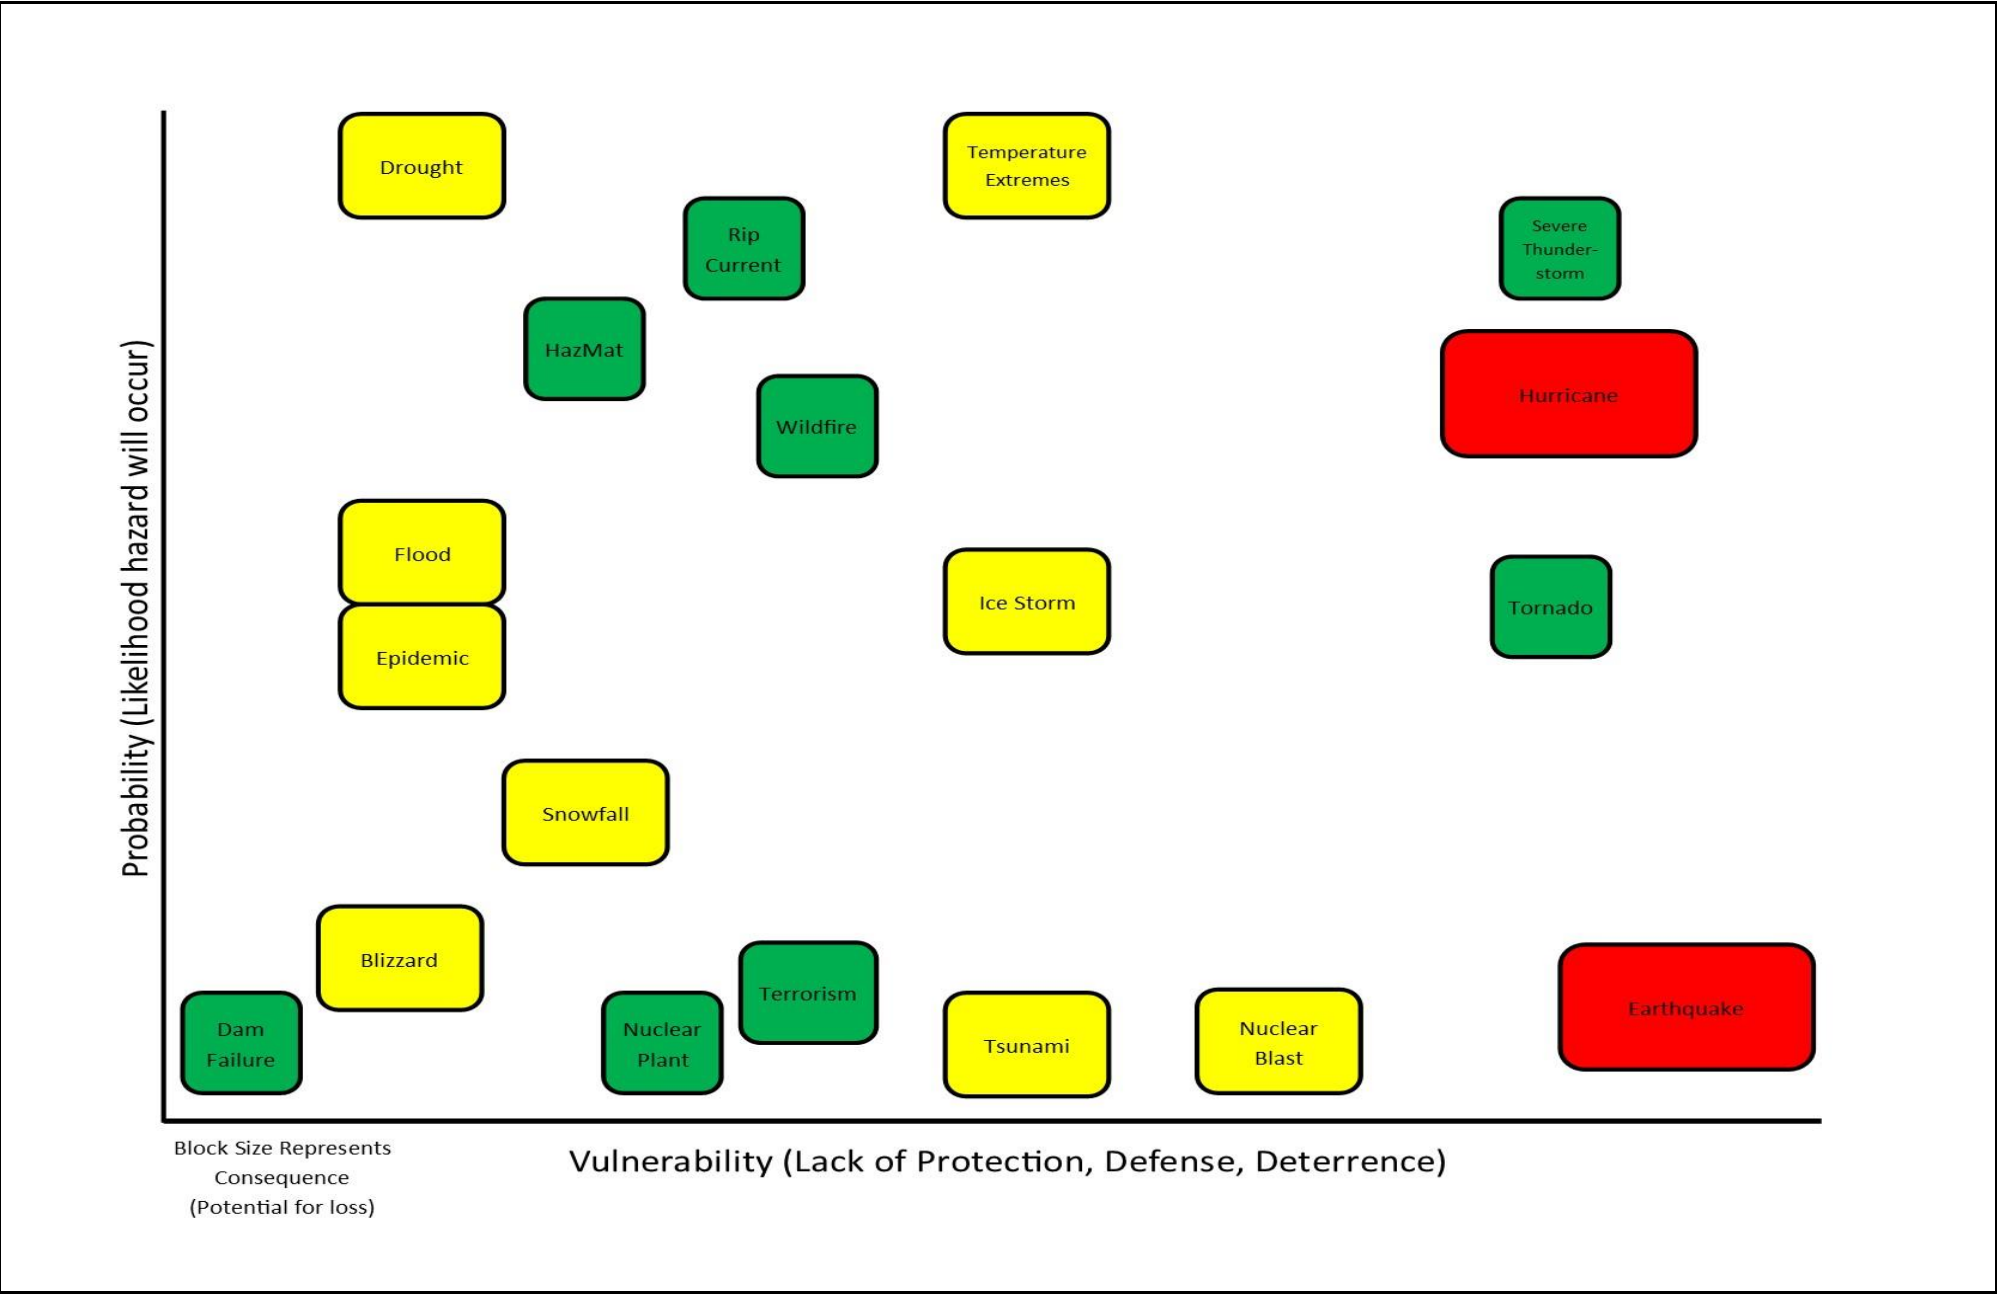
Probability (Likelihood hazard will occur)

Drought

Temperature Extremes

Rip Current

Severe Thunderstorm

HazMat

Hurricane

Wildfire

Flood

Ice Storm

Tornado

Epidemic

Snowfall

Blizzard

Terrorism

Earthquake

Dam Failure

Nuclear Plant

Tsunami

Nuclear Blast

Block Size Represents Consequence (Potential for loss)

Vulnerability (Lack of Protection, Defense, Deterrence)